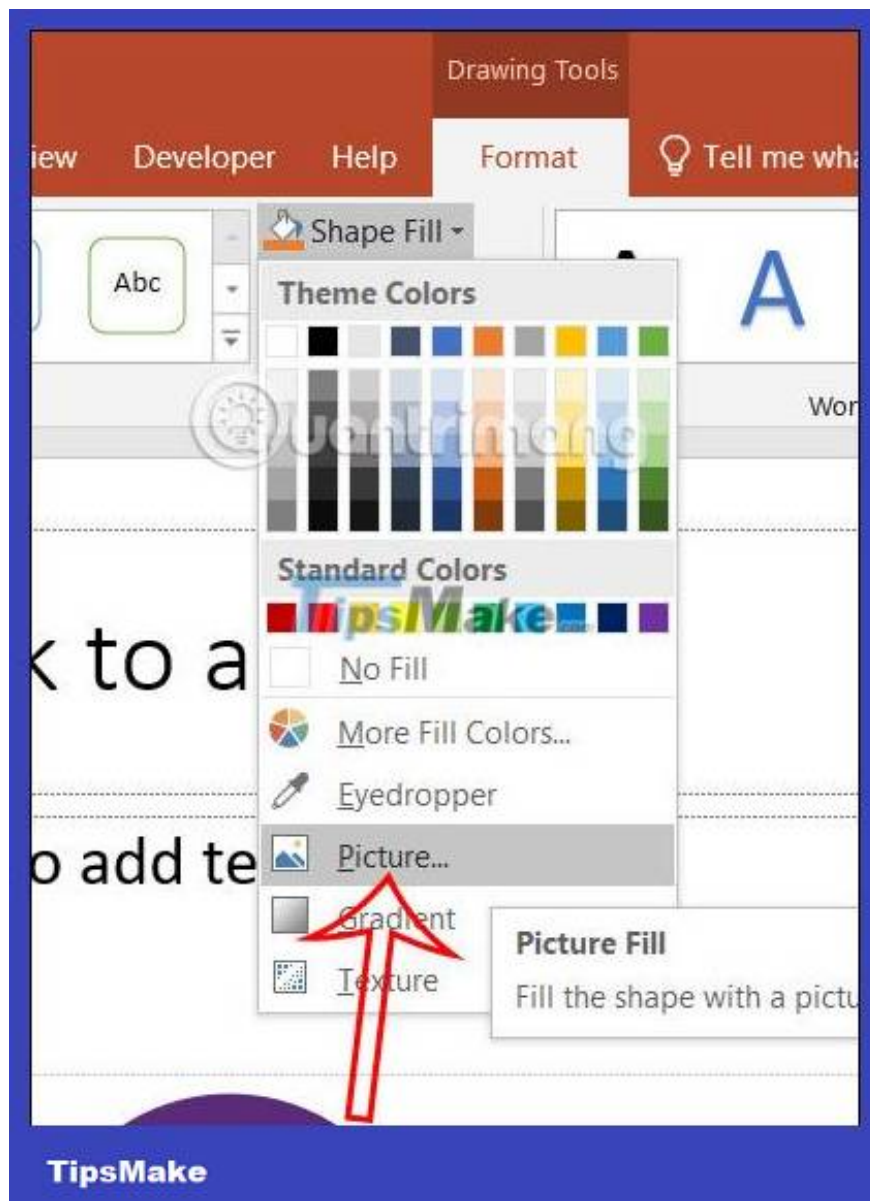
Drawing Tools

iew Developer Help Format Tell me wha

Shape Fill

Abc

A

Theme Colors

Wor

Quantrimang

Standard Colors

TipsMake

k to a

No Fill

More Fill Colors...

Eyedropper

o add te

Picture...

Gradient

Texture

Picture Fill

Fill the shape with a pictu

TipsMake